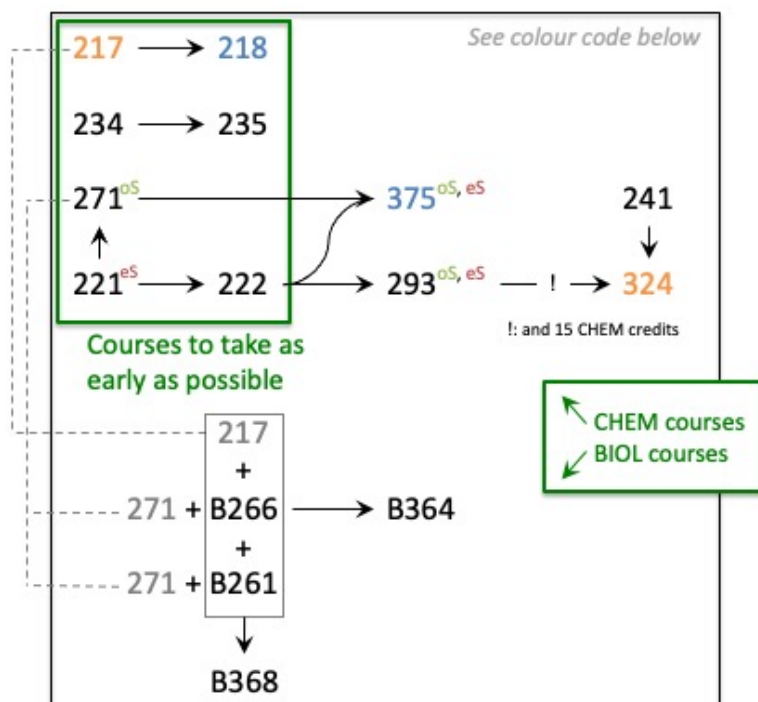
See colour code below

217 → 218

234 → 235

$271^{oS}$ → $375^{oS, eS}$

241

$221^{eS}$ → 222 → $293^{oS, eS}$ — ! → 324

!: and 15 CHEM credits

Courses to take as early as possible

CHEM courses
BIOL courses

217
+
271 + B266 → B364
+
271 + B261
B368